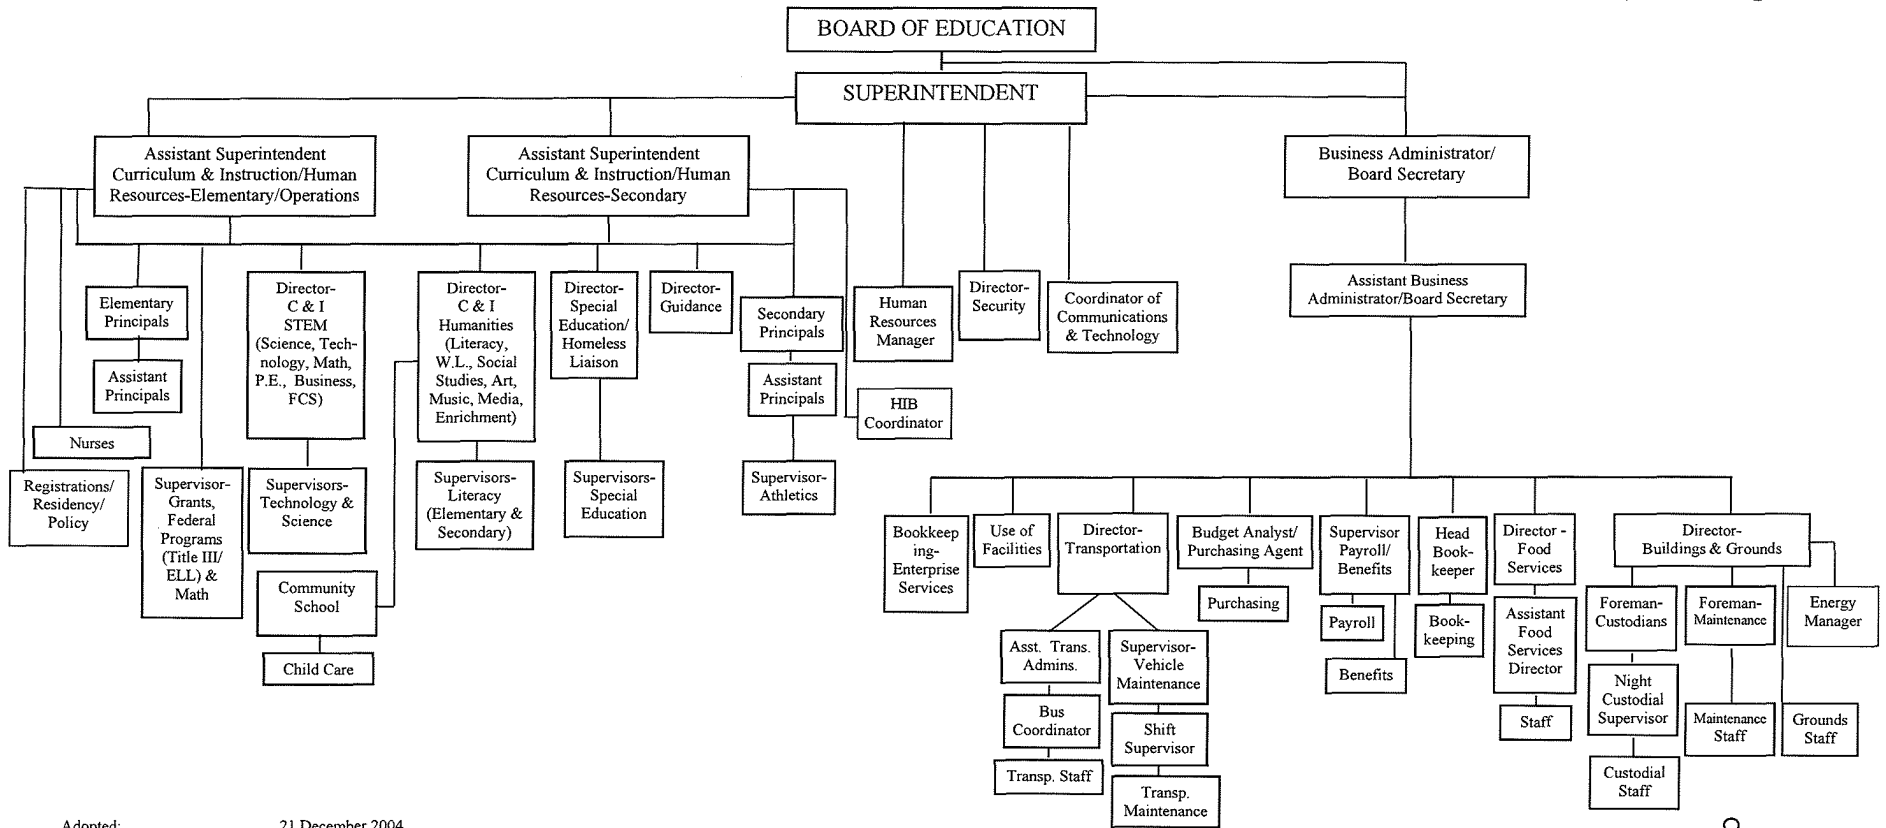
BOARD OF EDUCATION

SUPERINTENDENT

Assistant Superintendent Curriculum & Instruction/Human Resources-Elementary/Operations

Assistant Superintendent Curriculum & Instruction/Human Resources-Secondary

Business Administrator/ Board Secretary

Elementary Principals

Assistant Principals

Nurses

Registrations/ Residency/ Policy

Supervisor-Grants, Federal Programs (Title III/ ELL) & Math

Director-C & I STEM (Science, Technology, Math, P.E., Business, FCS)

Supervisors-Technology & Science

Community School

Child Care

Director-C & I Humanities (Literacy, W.L., Social Studies, Art, Music, Media, Enrichment)

Supervisors-Literacy (Elementary & Secondary)

Director-Special Education/ Homeless Liaison

Supervisors-Special Education

Director-Guidance

Secondary Principals

Assistant Principals

Supervisor-Athletics

HIB Coordinator

Human Resources Manager

Director-Security

Coordinator of Communications & Technology

Assistant Business Administrator/Board Secretary

Bookkeeping-Enterprise Services

Use of Facilities

Director-Transportation

Asst. Trans. Admins.

Bus Coordinator

Transp. Staff

Supervisor-Vehicle Maintenance

Shift Supervisor

Transp. Maintenance

Budget Analyst/ Purchasing Agent

Purchasing

Supervisor Payroll/ Benefits

Payroll

Benefits

Head Book-keeper

Book-keeping

Director - Food Services

Assistant Food Services Director

Staff

Director-Buildings & Grounds

Foreman-Custodians

Night Custodial Supervisor

Custodial Staff

Foreman-Maintenance

Maintenance Staff

Grounds Staff

Energy Manager

Adopted: 21 December 2004